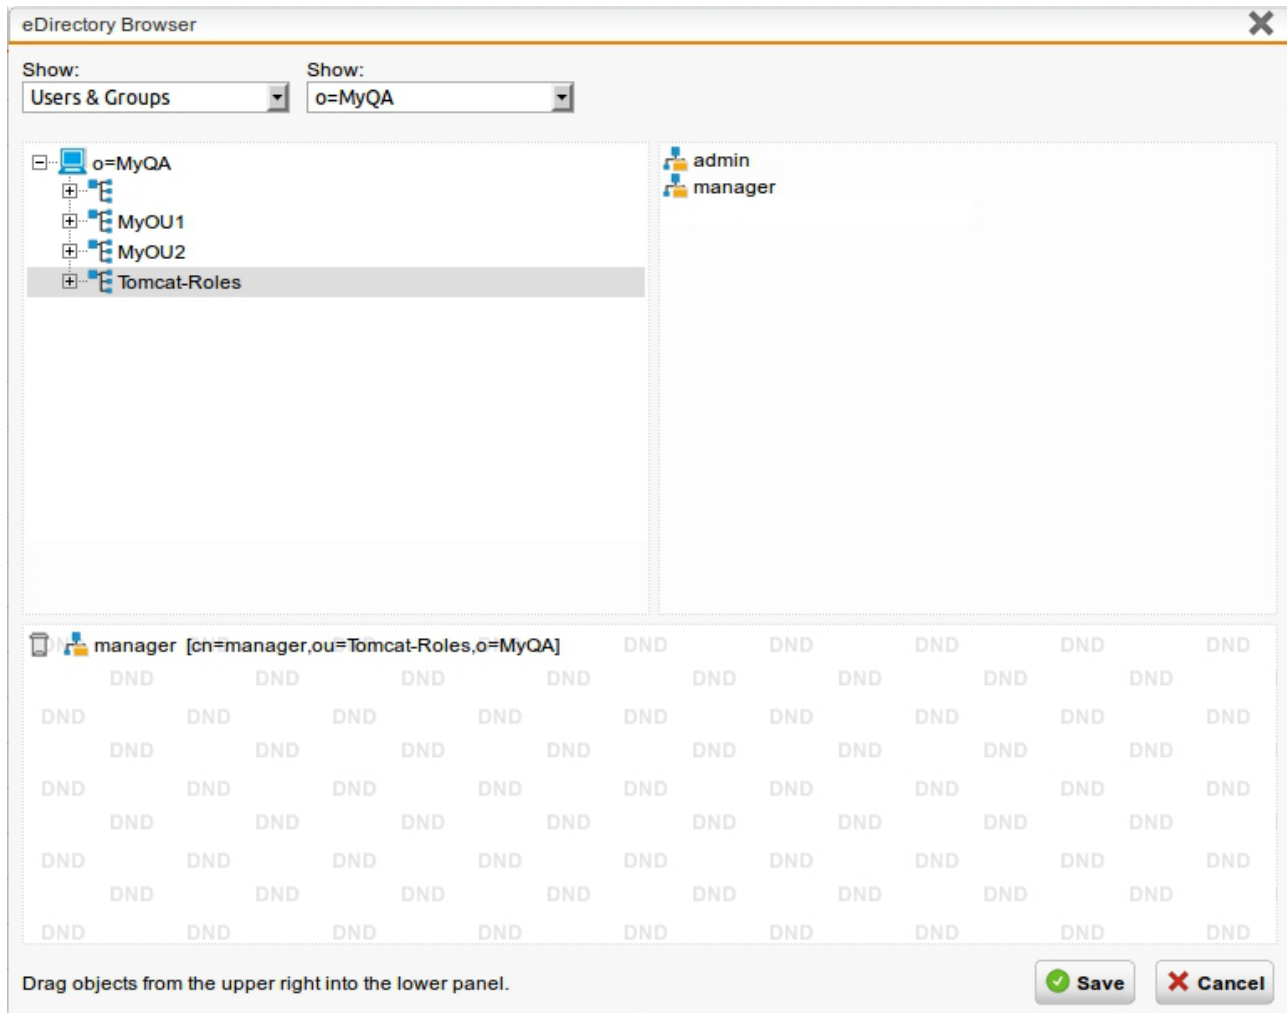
eDirectory Browser

Show:
Users & Groups

Show:
o=MyQA

o=MyQA
MyOU1
MyOU2
Tomcat-Roles

admin
manager

manager [cn=manager,ou=Tomcat-Roles,o=MyQA]

DND DND DND DND DND
DND DND DND DND DND DND DND DND
DND DND DND DND DND DND DND DND DND
DND DND DND DND DND DND DND DND
DND DND DND DND DND DND DND DND DND
DND DND DND DND DND DND DND DND
DND DND DND DND DND DND DND DND DND
DND DND DND DND DND DND DND DND
DND DND DND DND DND DND DND DND DND

Drag objects from the upper right into the lower panel.

Save
Cancel